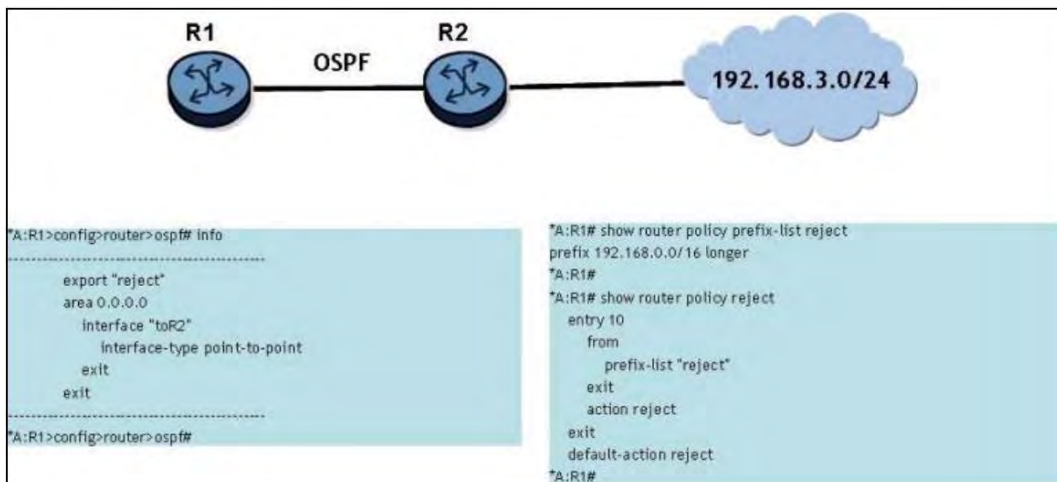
R1

OSPF

R2

192.168.3.0/24

*A:R1>config>router>ospf# info
----------------------------------------------
export "reject"
area 0.0.0.0
interface "toR2"
interface-type point-to-point
exit
exit
----------------------------------------------
*A:R1>config>router>ospf#

*A:R1# show router policy prefix-list reject
prefix 192.168.0.0/16 longer
*A:R1#
*A:R1# show router policy reject
entry 10
from
prefix-list "reject"
exit
action reject
exit
default-action reject
*A:R1#